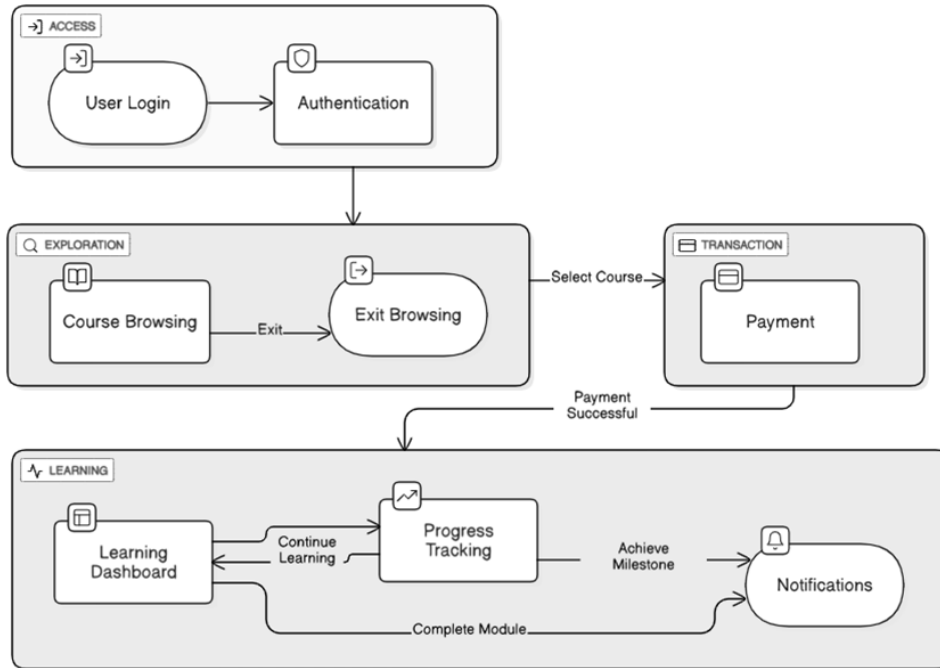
ACCESS

User Login

Authentication

EXPLORATION

Course Browsing

Exit

Exit Browsing

Select Course

TRANSACTION

Payment

Payment Successful

LEARNING

Learning Dashboard

Continue Learning

Progress Tracking

Achieve Milestone

Notifications

Complete Module